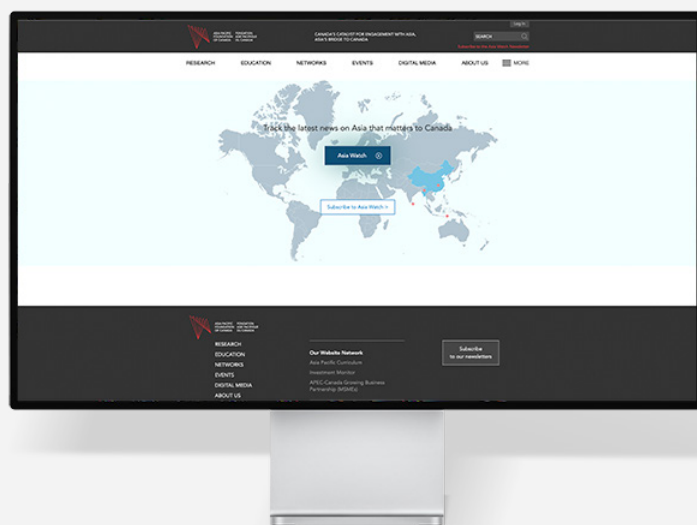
ASIA PACIFIC FOUNDATION OF CANADA FONDATION ASIE PACIFIQUE DU CANADA

CANADA'S CATALYST FOR ENGAGEMENT WITH ASIA, ASIA'S BRIDGE TO CANADA

Log In

SEARCH

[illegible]

RESEARCH EDUCATION NETWORKS EVENTS DIGITAL MEDIA ABOUT US MORE

Track the latest news on Asia that matters to Canada

Asia Watch

Subscribe to Asia Watch

ASIA PACIFIC FOUNDATION OF CANADA FONDATION ASIE PACIFIQUE DU CANADA

RESEARCH
EDUCATION
NETWORKS
EVENTS
DIGITAL MEDIA
ABOUT US

Our Website Network
Asia Pacific Curriculum
Investment Monitor
APEC-Canada Growing Business Partnership (MSMEs)

Subscribe to our newsletters